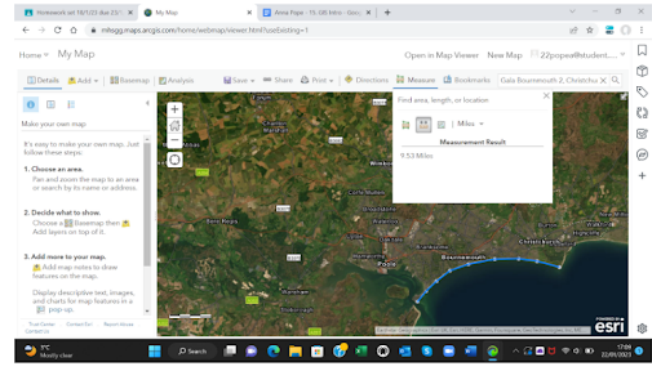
Homework set 18/1/23 due 25/1 | My Map | Anna Pope - Y9, GIS Intro - Goo

mhogg.maps.arcgis.com/home/webmap/viewer.html?useExisting=1

Home | My Map | Open in Map Viewer | New Map | 22popea@student....

Details | Add | Basemap | Analysis | Save | Share | Print | Directions | Measure | Bookmarks | Gala Bournemouth 2, Christchur

Make your own map

It's easy to make your own map. Just follow these steps:

1. Choose an area.
Pan and zoom the map to an area or search by its name or address.

2. Decide what to show.
Choose a Basemap then Add layers on top of it.

3. Add more to your map.
Add map notes to draw features on the map.

Display descriptive text, images, and charts for map features in a pop up.

Find area, length, or location

Miles

Measurement Result

9.53 Miles

Ringwood
Wimborne Minster
Poole
Bournemouth
Christchurch

esri

5°C
Mostly clear

Search

17:06
22/01/2023